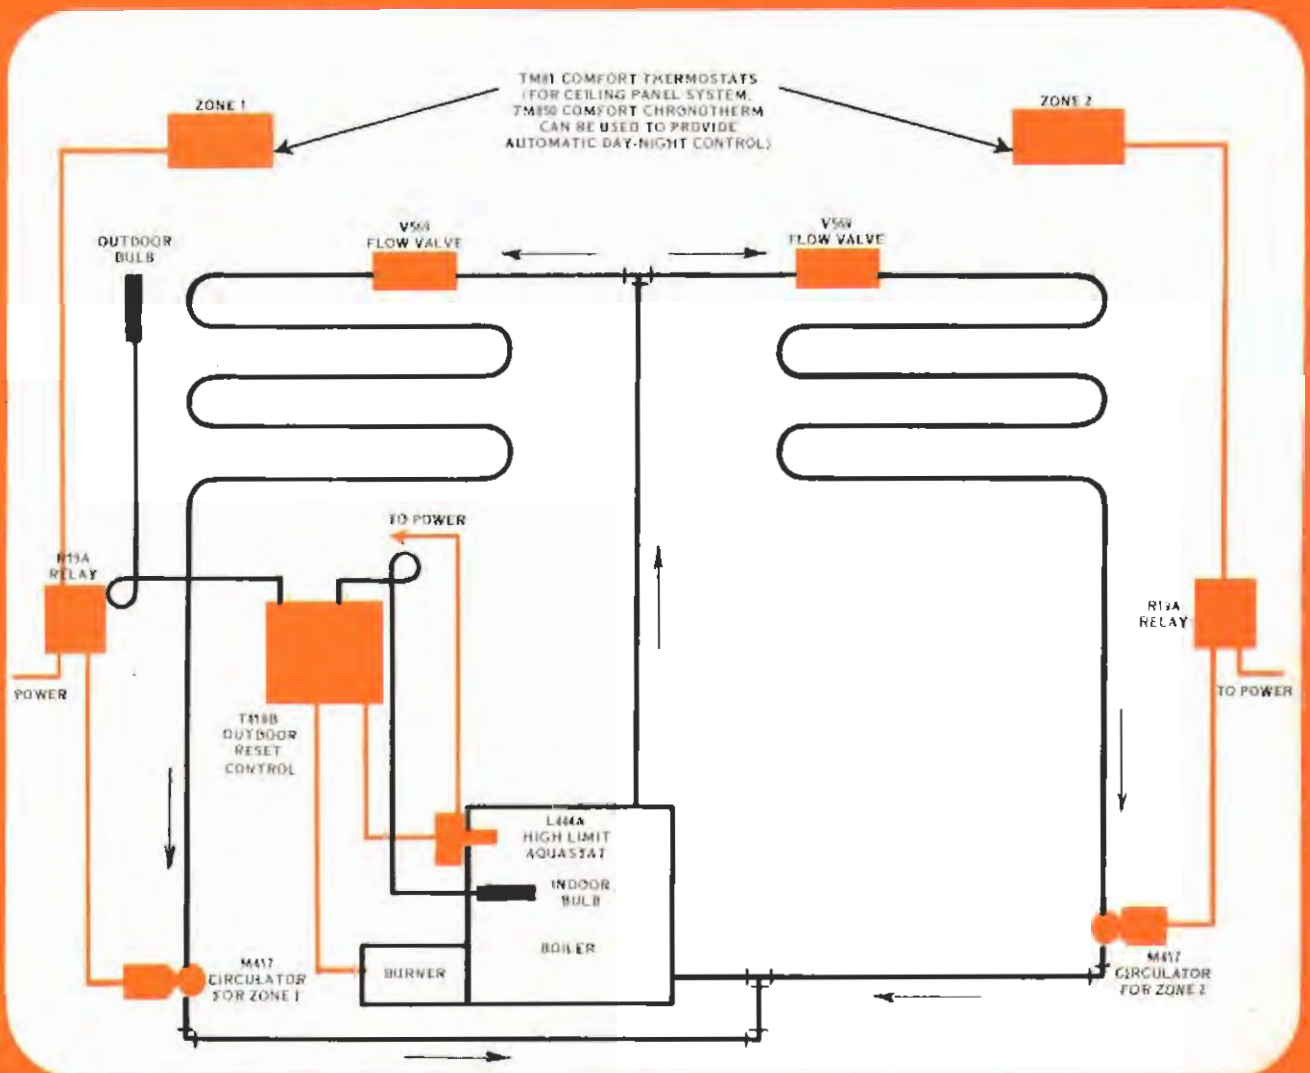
TM81 COMFORT THERMOSTATS (FOR CEILING PANEL SYSTEM, TM850 COMFORT CHRONOTHERM CAN BE USED TO PROVIDE AUTOMATIC DAY-NIGHT CONTROL)

ZONE 1

ZONE 2

OUTDOOR BULB

V569 FLOW VALVE

V569 FLOW VALVE

TO POWER

R19A RELAY

R19A RELAY

POWER

TO POWER

T418B OUTDOOR RESET CONTROL

L444A HIGH LIMIT AQUASTAT

INDOOR BULB

BOILER

BURNER

M417 CIRCULATOR FOR ZONE 1

M417 CIRCULATOR FOR ZONE 2